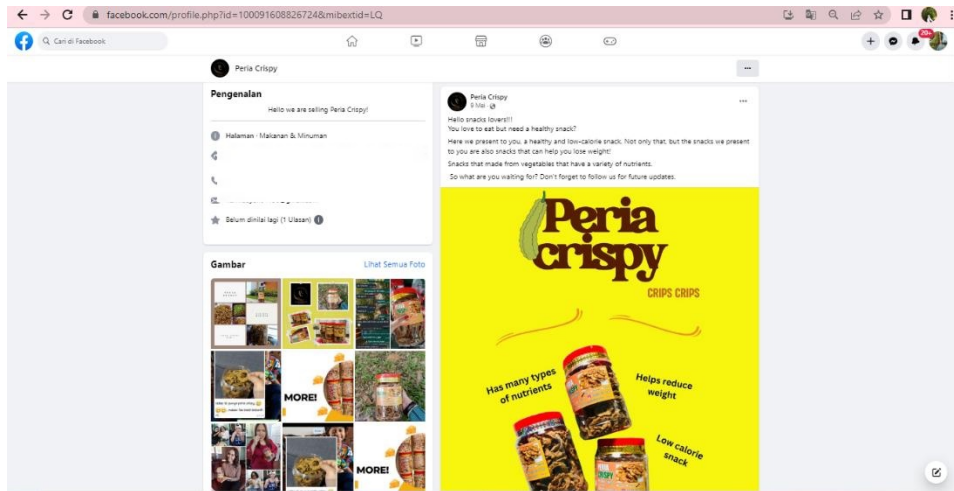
facebook.com/profile.php?id=100091608826724&mibextid=LQ

Cari di Facebook

20+

Peria Crispy

Pengenalan

Hello we are selling Peria Crispy!

Halaman · Makanan & Minuman

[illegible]

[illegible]

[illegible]

Belum dinilai lagi (1 Ulasan)

Gambar

Lihat Semua Foto

MORE!

MORE!

Peria Crispy
6 Mei

Hello snacks lovers!!!
You love to eat but need a healthy snack?

Here we present to you, a healthy and low-calorie snack. Not only that, but the snacks we present to you are also snacks that can help you lose weight!

Snacks that made from vegetables that have a variety of nutrients.

So what are you waiting for? Don't forget to follow us for future updates.

Peria crispy

CRIPS CRIPS

Has many types of nutrients

Helps reduce weight

Low calorie snack